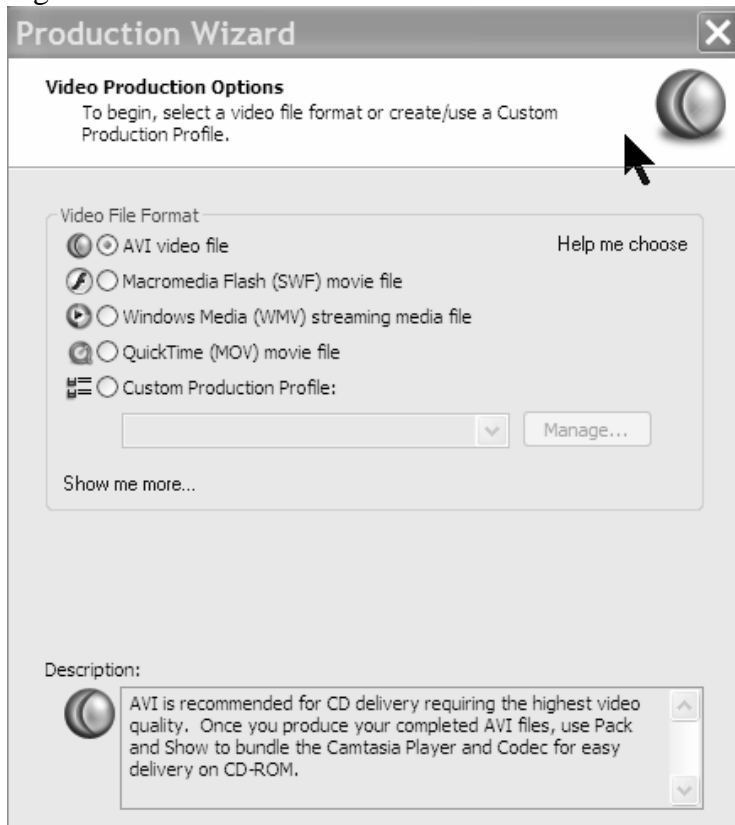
Production Wizard

Video Production Options
To begin, select a video file format or create/use a Custom Production Profile.

Video File Format
AVI video file
Help me choose
Macromedia Flash (SWF) movie file
Windows Media (WMV) streaming media file
QuickTime (MOV) movie file
Custom Production Profile:
Manage...

Show me more...

Description:
AVI is recommended for CD delivery requiring the highest video quality. Once you produce your completed AVI files, use Pack and Show to bundle the Camtasia Player and Codec for easy delivery on CD-ROM.